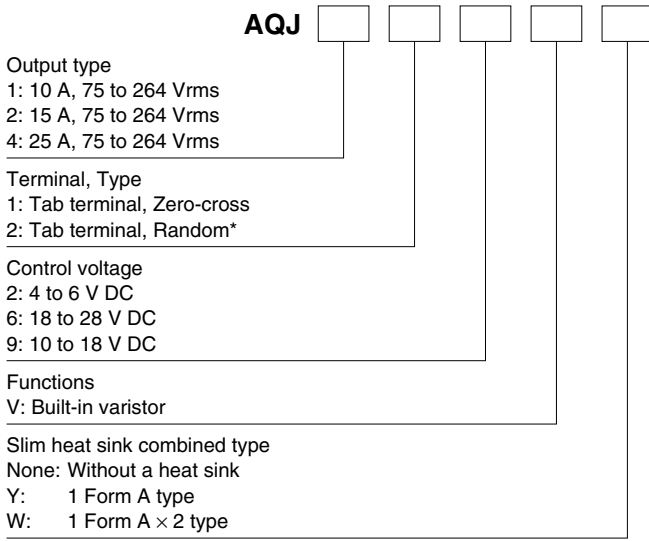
AQJ

Output type
1: 10 A, 75 to 264 Vrms
2: 15 A, 75 to 264 Vrms
4: 25 A, 75 to 264 Vrms

Terminal, Type
1: Tab terminal, Zero-cross
2: Tab terminal, Random*

Control voltage
2: 4 to 6 V DC
6: 18 to 28 V DC
9: 10 to 18 V DC

Functions
V: Built-in varistor

Slim heat sink combined type
None: Without a heat sink
Y: 1 Form A type
W: 1 Form A $\times$ 2 type